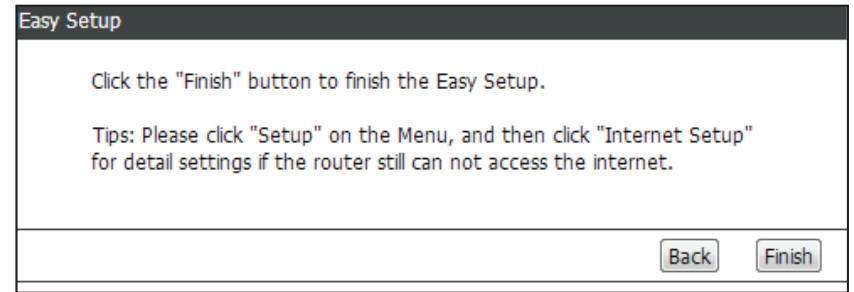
Easy Setup

Click the "Finish" button to finish the Easy Setup.

Tips: Please click "Setup" on the Menu, and then click "Internet Setup" for detail settings if the router still can not access the internet.

Back Finish